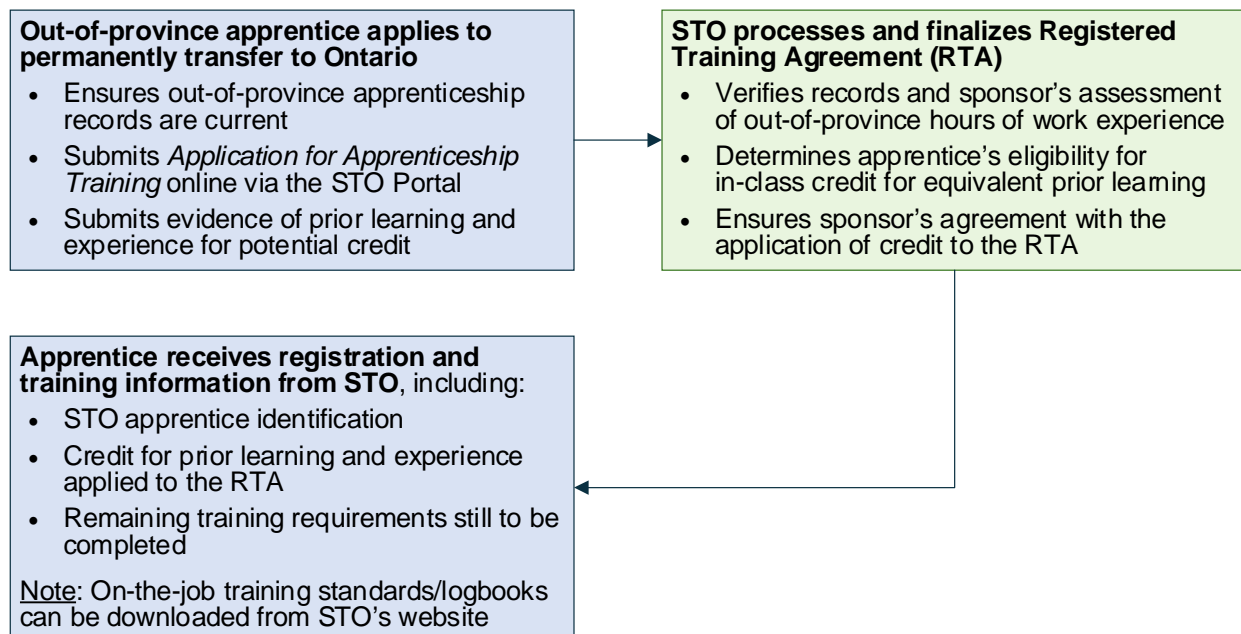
**Out-of-province apprentice applies to permanently transfer to Ontario**

- Ensures out-of-province apprenticeship records are current
- Submits *Application for Apprenticeship Training* online via the STO Portal
- Submits evidence of prior learning and experience for potential credit

**STO processes and finalizes Registered Training Agreement (RTA)**

- Verifies records and sponsor's assessment of out-of-province hours of work experience
- Determines apprentice's eligibility for in-class credit for equivalent prior learning
- Ensures sponsor's agreement with the application of credit to the RTA

**Apprentice receives registration and training information from STO**, including:

- STO apprentice identification
- Credit for prior learning and experience applied to the RTA
- Remaining training requirements still to be completed

Note: On-the-job training standards/logbooks can be downloaded from STO's website